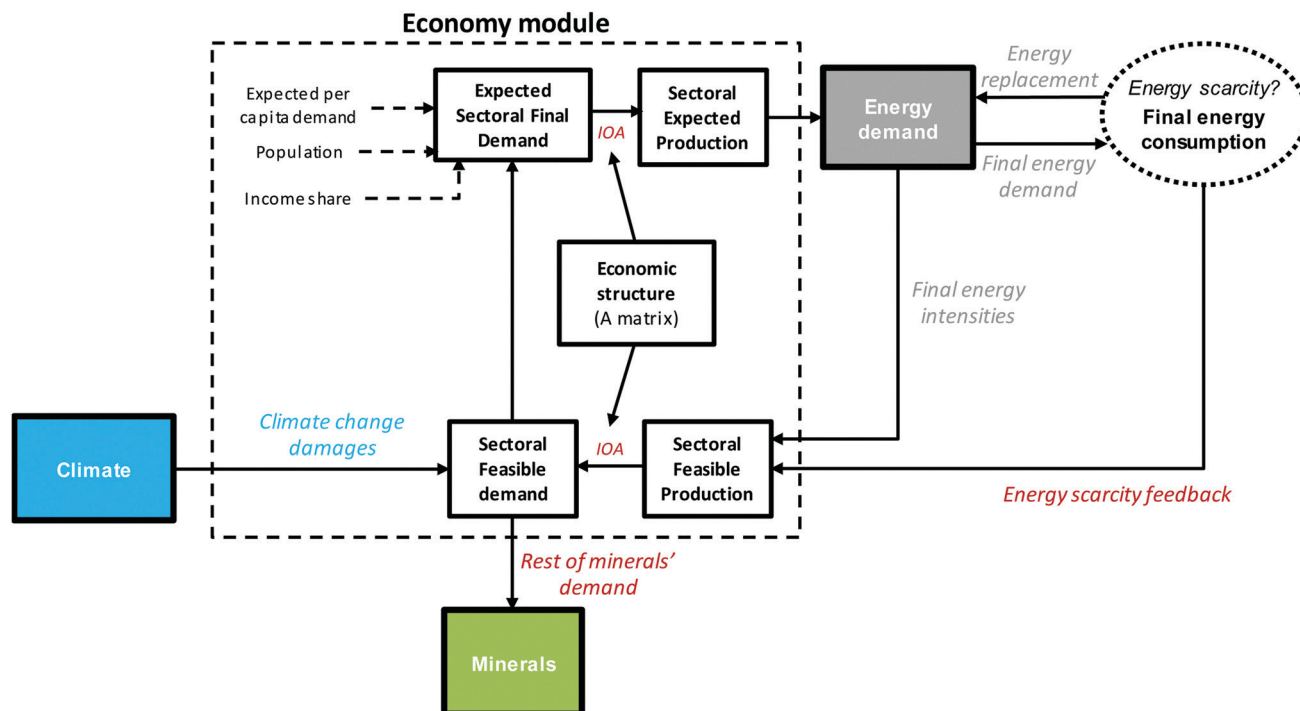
Economy module

Expected per capita demand

Population

Income share

Expected Sectoral Final Demand

IOA

Sectoral Expected Production

Energy demand

Energy replacement

Energy scarcity?
Final energy consumption

Final energy demand

Economic structure (A matrix)

Final energy intensities

Climate

Climate change damages

Sectoral Feasible demand

IOA

Sectoral Feasible Production

Energy scarcity feedback

Rest of minerals' demand

Minerals